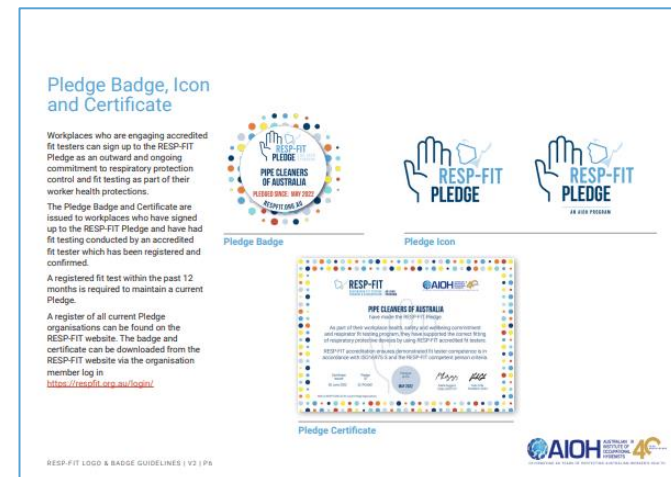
Pledge Badge, Icon and Certificate

Workplaces who are engaging accredited fit testers can sign up to the RESP-FIT Pledge as an outward and ongoing commitment to respiratory protection control and fit testing as part of their worker health protections.

The Pledge Badge and Certificate are issued to workplaces who have signed up to the RESP-FIT Pledge and have had fit testing conducted by an accredited fit tester which has been registered and confirmed.

A registered fit test within the past 12 months is required to maintain a current Pledge.

A register of all current Pledge organisations can be found on the RESP-FIT website. The badge and certificate can be downloaded from the RESP-FIT website via the organisation member log in https://respfit.org.au/login/

RESP-FIT PLEDGE
PIPE CLEANERS OF AUSTRALIA
PLEDGED SINCE: MAY 2022
RESPFIT.ORG.AU

Pledge Badge

RESP-FIT PLEDGE

RESP-FIT PLEDGE
AN AIOH PROGRAM

Pledge Icon

RESP-FIT
AIOH
PIPE CLEANERS OF AUSTRALIA
have made the RESP-FIT Pledge
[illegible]
MAY 2022

Pledge Certificate

AIOH AUSTRALIAN INSTITUTE OF OCCUPATIONAL HYGIENISTS 40

RESP-FIT LOGO & BADGE GUIDELINES | V2 | P6